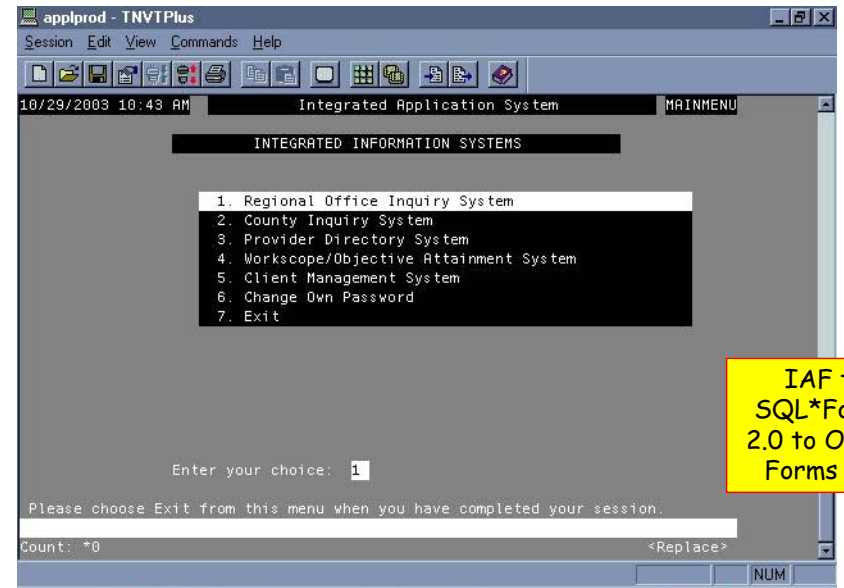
applprod - TNVTPlus

Session Edit View Commands Help

10/29/2003 10:43 AM Integrated Application System MAINMENU

INTEGRATED INFORMATION SYSTEMS

1. Regional Office Inquiry System
2. County Inquiry System
3. Provider Directory System
4. Workscope/Objective Attainment System
5. Client Management System
6. Change Own Password
7. Exit

IAF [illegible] SQL*Fo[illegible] 2.0 to O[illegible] Forms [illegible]

Enter your choice: 1

Please choose Exit from this menu when you have completed your session.

Count: *0 <Replace>

NUM